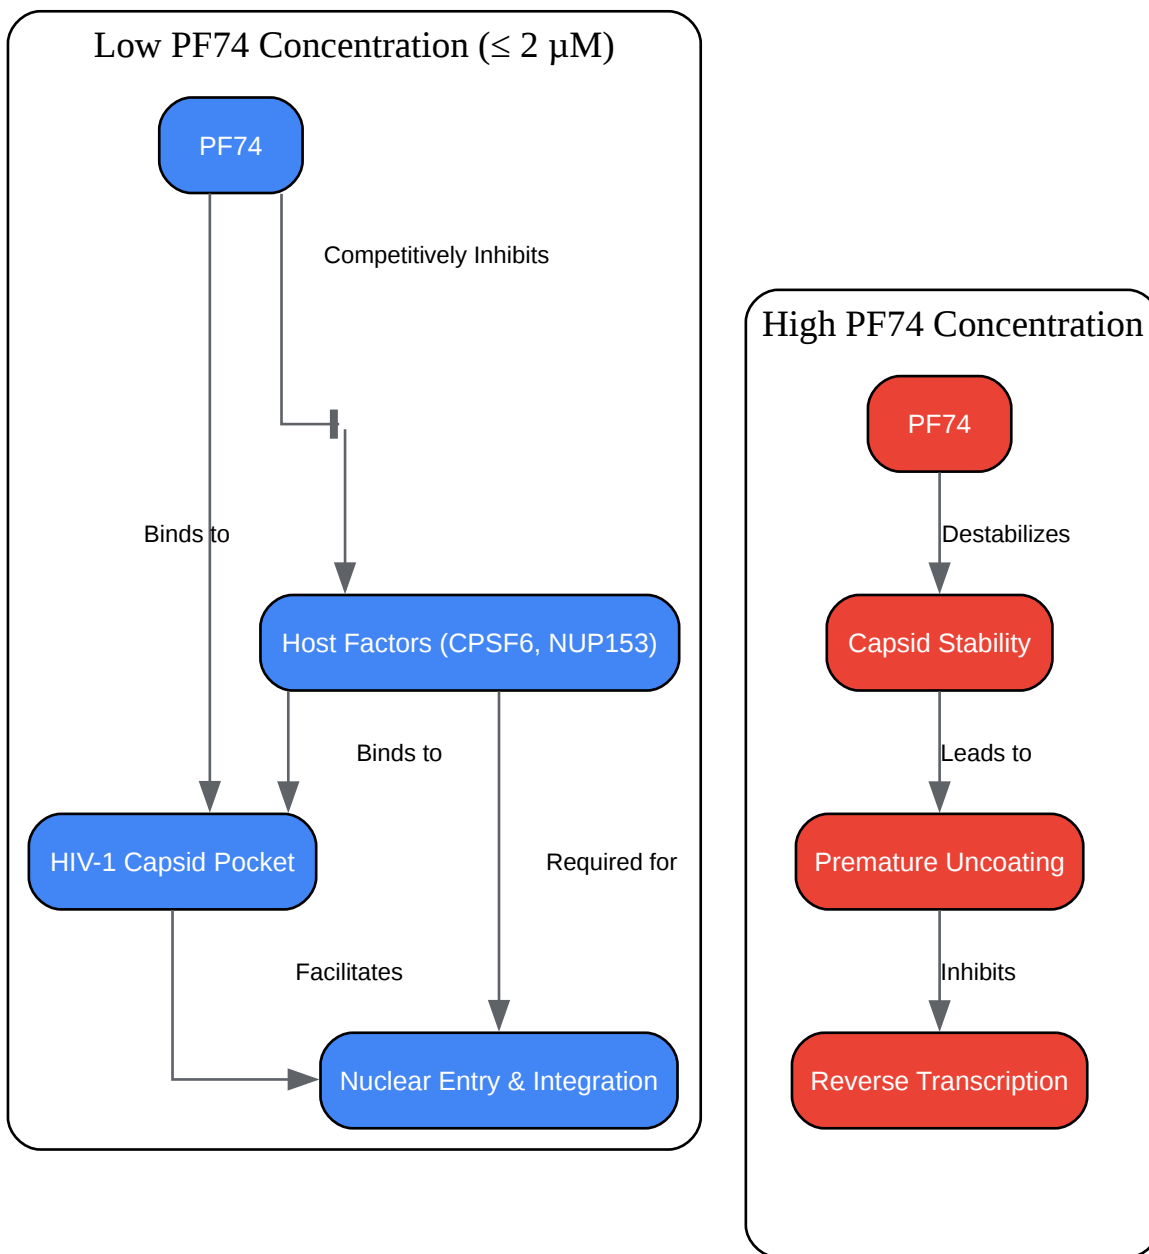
Low PF74 Concentration (≤ 2 μM)

PF74

Competitively Inhibits

Binds to

Host Factors (CPSF6, NUP153)

Binds to

HIV-1 Capsid Pocket

Required for

Facilitates

Nuclear Entry & Integration

High PF74 Concentration

PF74

Destabilizes

Capsid Stability

Leads to

Premature Uncoating

Inhibits

Reverse Transcription